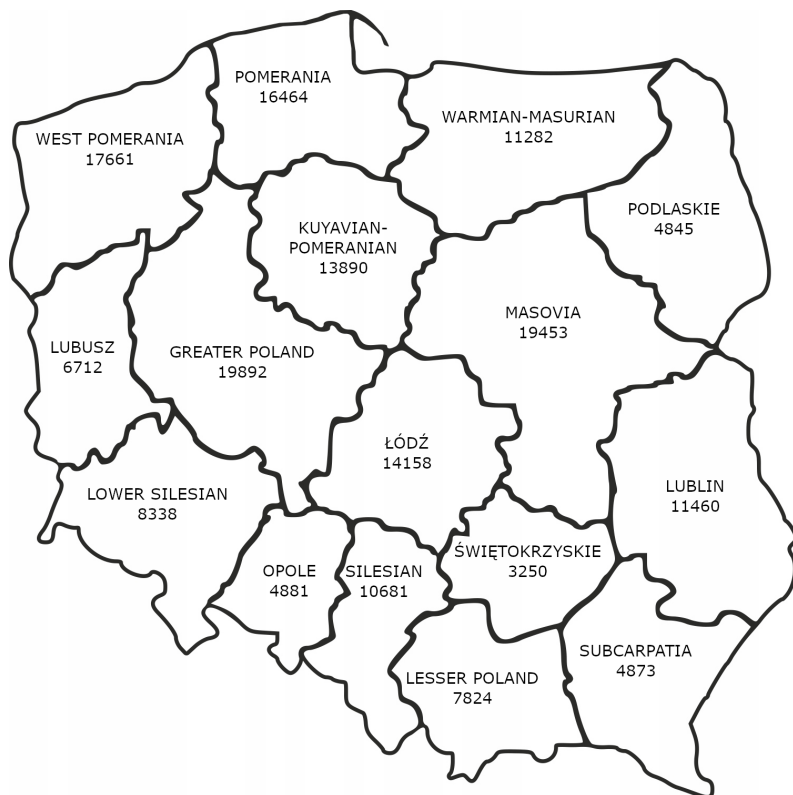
POMERANIA
16464

WEST POMERANIA
17661

WARMIAN-MASURIAN
11282

PODLASKIE
4845

KUYAVIAN-POMERANIAN
13890

MASOVIA
19453

LUBUSZ
6712

GREATER POLAND
19892

ŁÓDŹ
14158

LUBLIN
11460

LOWER SILESIAN
8338

ŚWIĘTOKRZYSKIE
3250

OPOLE
4881

SILESIAN
10681

SUBCARPATIA
4873

LESSER POLAND
7824